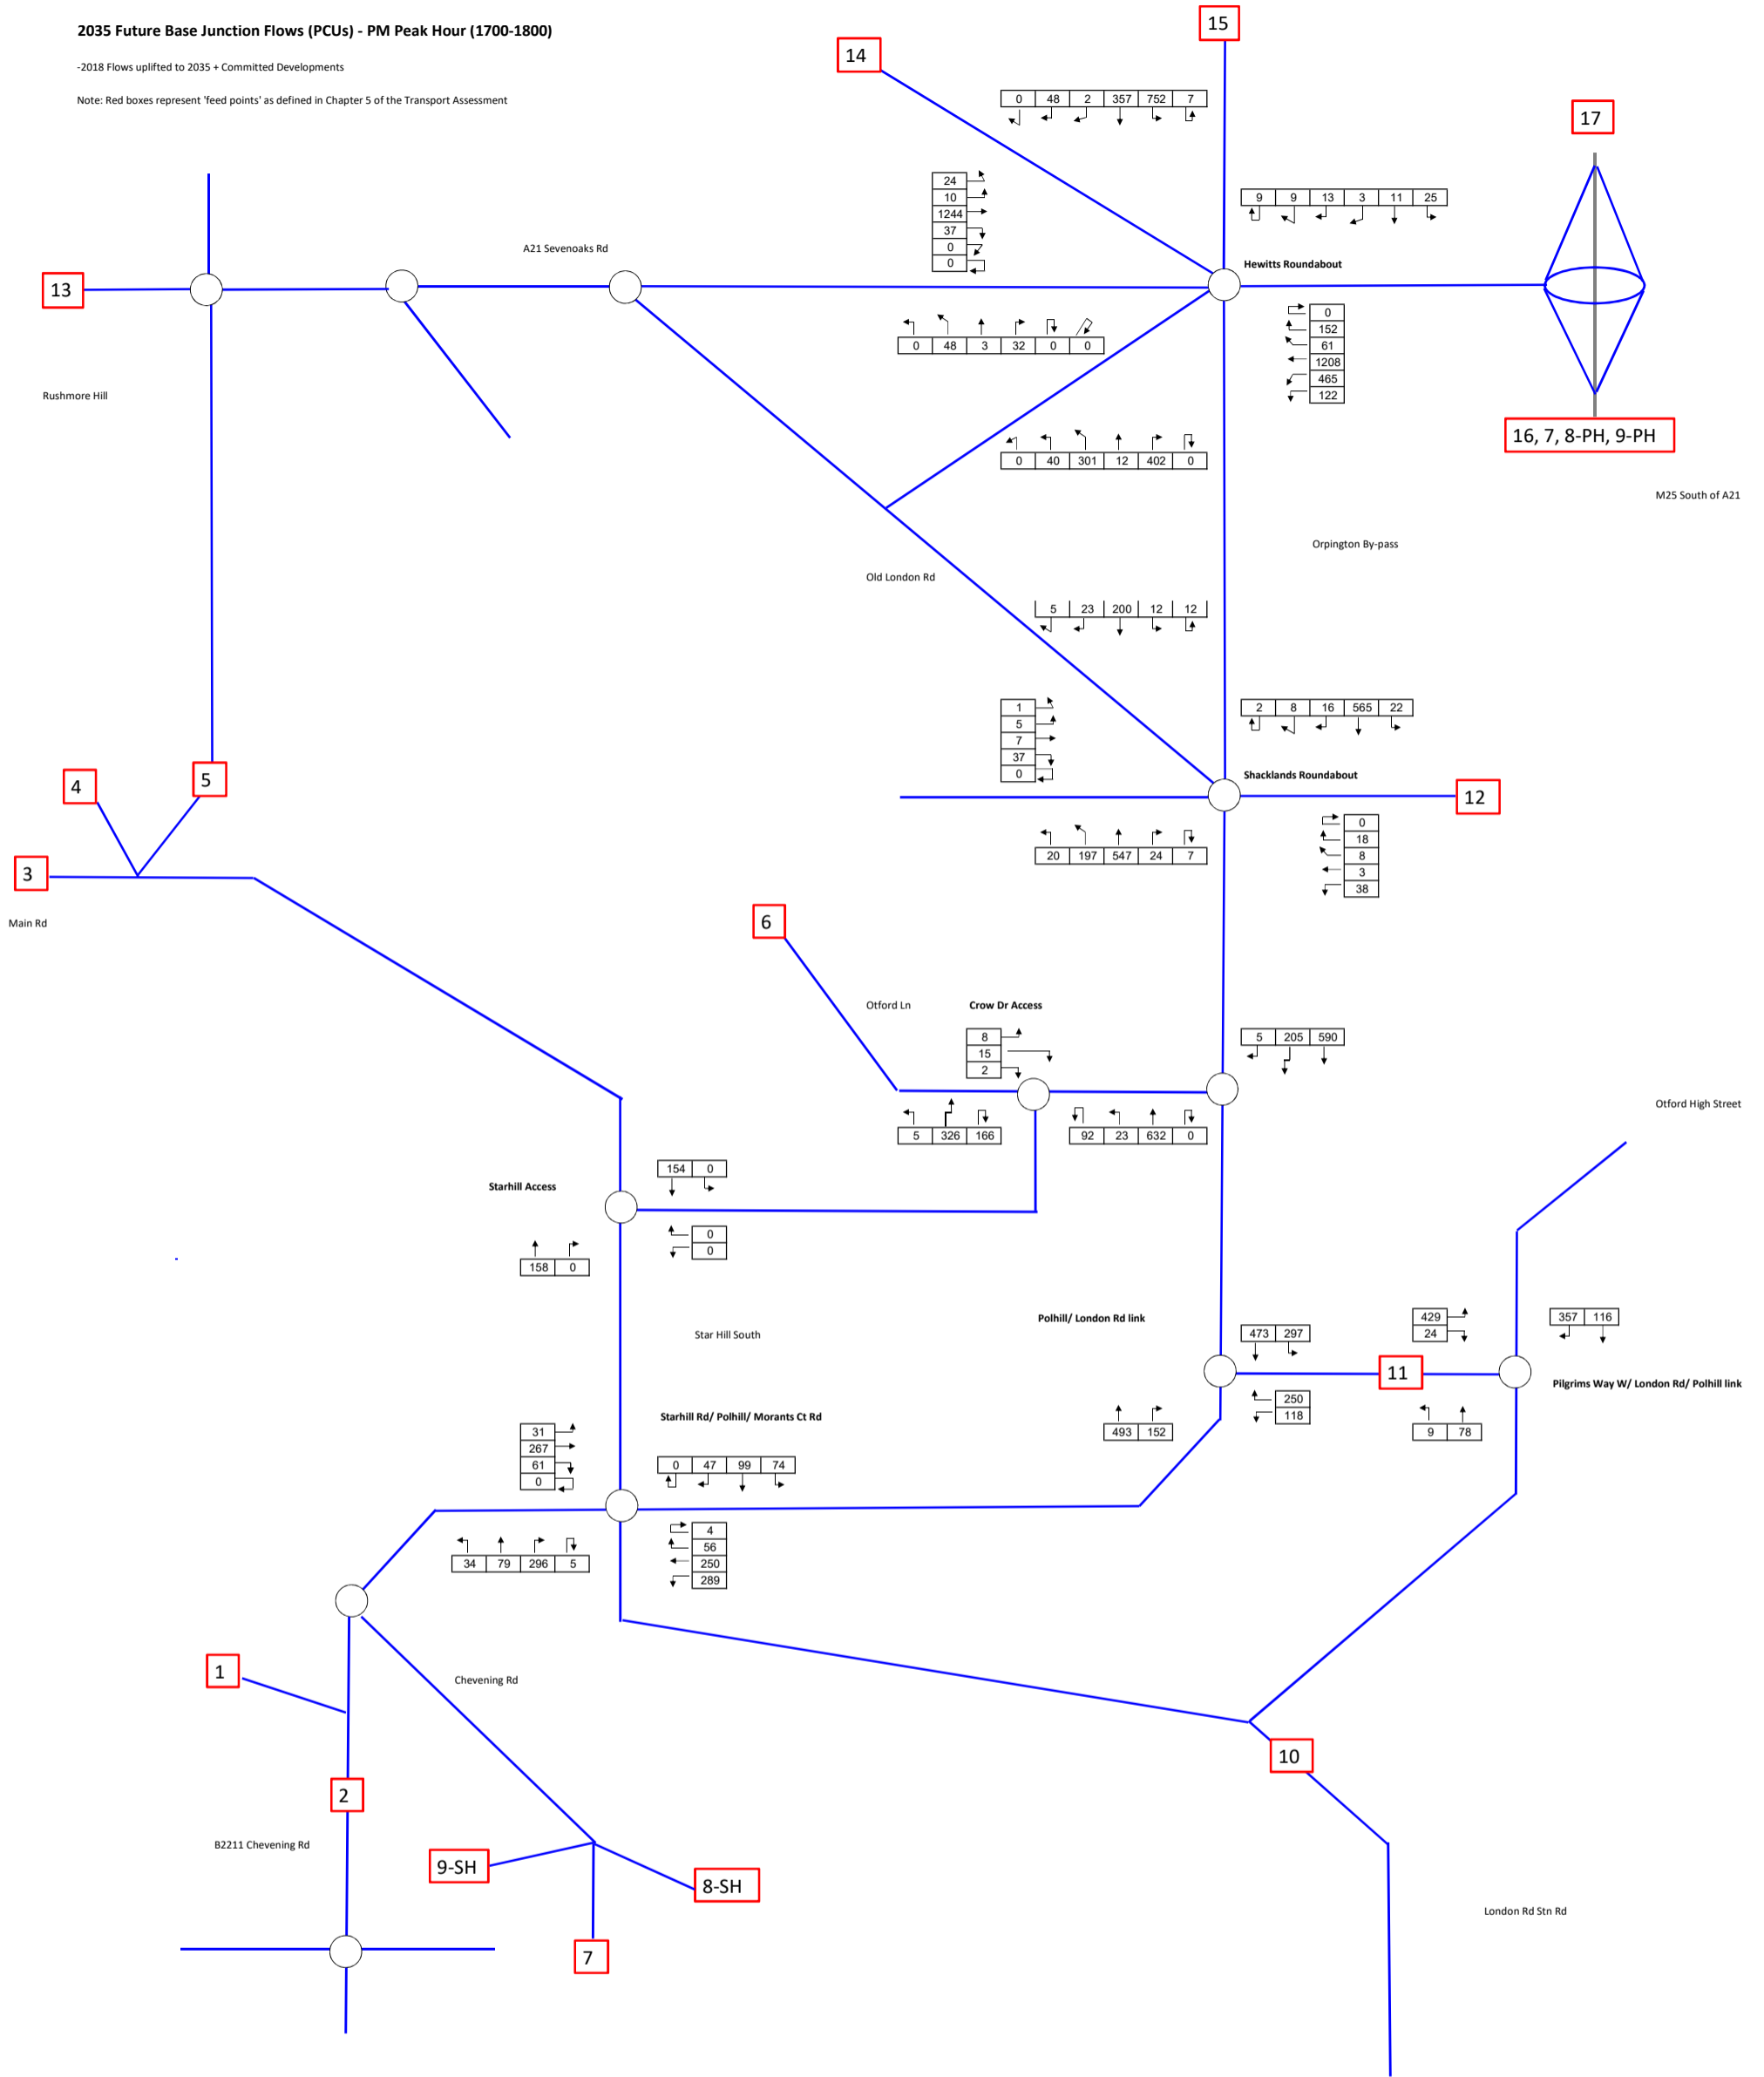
2035 Future Base Junction Flows (PCUs) - PM Peak Hour (1700-1800)

-2018 Flows uplifted to 2035 + Committed Developments

Note: Red boxes represent 'feed points' as defined in Chapter 5 of the Transport Assessment

15

14

17

| 0 | 48 | 2 | 357 | 752 | 7 |
|---|---|---|---|---|---|

| 24 |
|---|
| 10 |
| 1244 |
| 37 |
| 0 |
| 0 |

| 9 | 9 | 13 | 3 | 11 | 25 |
|---|---|---|---|---|---|

A21 Sevenoaks Rd

Hewitts Roundabout

13

| 0 | 48 | 3 | 32 | 0 | 0 |
|---|---|---|---|---|---|

| 0 |
|---|
| 152 |
| 61 |
| 1208 |
| 465 |
| 122 |

Rushmore Hill

16, 7, 8-PH, 9-PH

| 0 | 40 | 301 | 12 | 402 | 0 |
|---|---|---|---|---|---|

M25 South of A21

Orpington By-pass

Old London Rd

| 5 | 23 | 200 | 12 | 12 |
|---|---|---|---|---|

| 1 |
|---|
| 5 |
| 7 |
| 37 |
| 0 |

| 2 | 8 | 16 | 565 | 22 |
|---|---|---|---|---|

4

5

Shacklands Roundabout

12

| 20 | 197 | 547 | 24 | 7 |
|---|---|---|---|---|

| 0 |
|---|
| 18 |
| 8 |
| 3 |
| 38 |

3

Main Rd

6

Otford Ln

Crow Dr Access

| 8 |
|---|
| 15 |
| 2 |

| 5 | 205 | 590 |
|---|---|---|

| 5 | 326 | 166 |
|---|---|---|

| 92 | 23 | 632 | 0 |
|---|---|---|---|

Otford High Street

| 154 | 0 |
|---|---|

Starhill Access

| 0 |
|---|
| 0 |

| 158 | 0 |
|---|---|

Star Hill South

Polhill/ London Rd link

| 473 | 297 |
|---|---|

| 429 |
|---|
| 24 |

| 357 | 116 |
|---|---|

11

Pilgrims Way W/ London Rd/ Polhill link

| 250 |
|---|
| 118 |

Starhill Rd/ Polhill/ Morants Ct Rd

| 493 | 152 |
|---|---|

| 9 | 78 |
|---|---|

| 31 |
|---|
| 267 |
| 61 |
| 0 |

| 0 | 47 | 99 | 74 |
|---|---|---|---|

| 4 |
|---|
| 56 |
| 250 |
| 289 |

| 34 | 79 | 296 | 5 |
|---|---|---|---|

1

Chevening Rd

10

2

B2211 Chevening Rd

9-SH

8-SH

7

London Rd Stn Rd